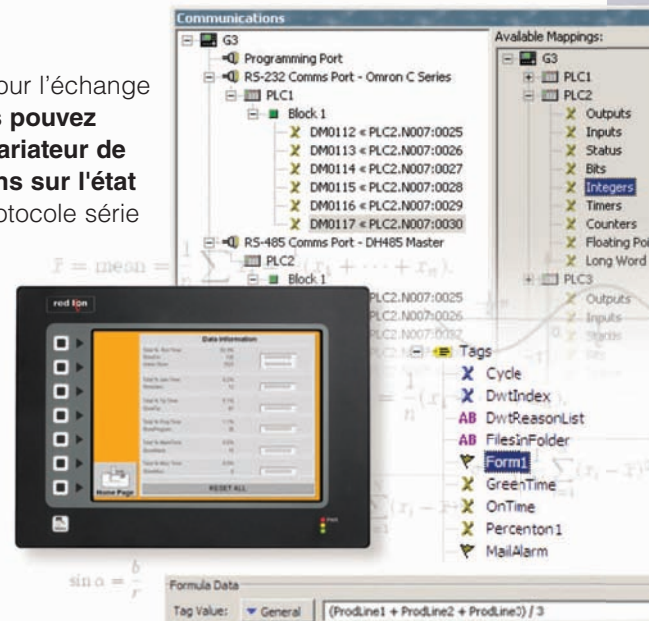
our l'échange
s pouvez
ariateur de
ns sur l'état
otocole série

Communications

G3
Programming Port
RS-232 Comms Port - Omron C Series
PLC1
Block 1
DM0112 « PLC2.N007:0025
DM0113 « PLC2.N007:0026
DM0114 « PLC2.N007:0027
DM0115 « PLC2.N007:0028
DM0116 « PLC2.N007:0029
DM0117 « PLC2.N007:0030
RS-485 Comms Port - DH485 Master
PLC2
Block 1
PLC2.N007:0025
PLC2.N007:0026
PLC2.N007:0027

Available Mappings:
G3
PLC1
PLC2
Outputs
Inputs
Status
Bits
Integers
Timers
Counters
Floating Poi
Long Word
PLC3
Outputs
Inputs
Status

Tags
Cycle
DwtIndex
AB DwtReasonList
AB FilesinFolder
Form1
GreenTime
OnTime
Percenton1
MailAlarm

red lion
Data Information
Home Page
RESET ALL

$\bar{x} = \text{mean} = \frac{1}{n}\sum(x_1 + \cdots + x_n)$

$\sin\alpha = \frac{b}{r}$

Formula Data
Tag Value: General (ProdLine1 + ProdLine2 + ProdLine3) / 3